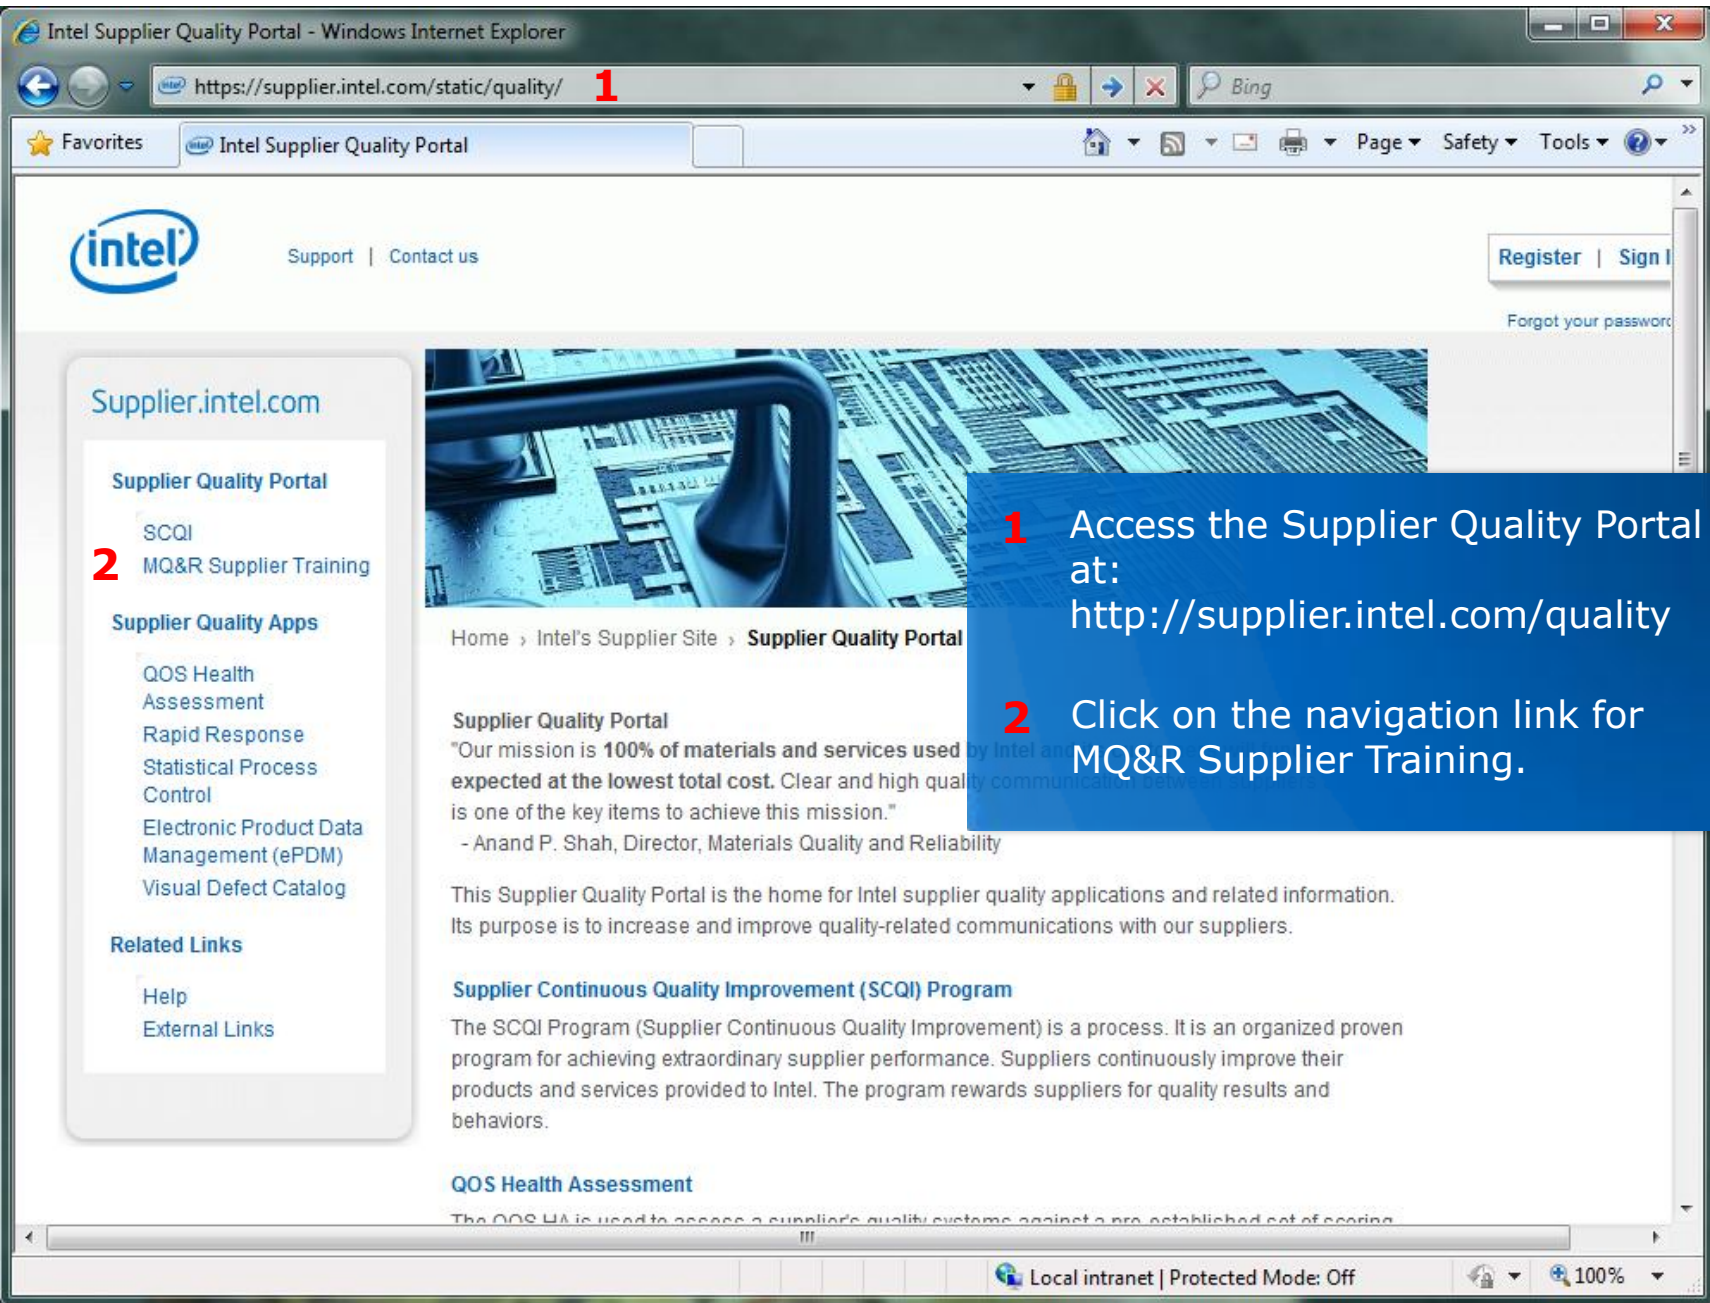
Intel Supplier Quality Portal - Windows Internet Explorer

https://supplier.intel.com/static/quality/ 1

Bing

Favorites | Intel Supplier Quality Portal

Page ▾ Safety ▾ Tools ▾

intel

Support | Contact us

Register | Sign I

Forgot your passwor

Supplier.intel.com

Supplier Quality Portal

SCQI
2 MQ&R Supplier Training

Supplier Quality Apps

QOS Health Assessment
Rapid Response
Statistical Process Control
Electronic Product Data Management (ePDM)
Visual Defect Catalog

Related Links

Help
External Links

Home › Intel's Supplier Site › Supplier Quality Portal

Supplier Quality Portal
"Our mission is 100% of materials and services used by Intel an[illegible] expected at the lowest total cost. Clear and high quality communication between suppliers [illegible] is one of the key items to achieve this mission."
- Anand P. Shah, Director, Materials Quality and Reliability

This Supplier Quality Portal is the home for Intel supplier quality applications and related information. Its purpose is to increase and improve quality-related communications with our suppliers.

Supplier Continuous Quality Improvement (SCQI) Program

The SCQI Program (Supplier Continuous Quality Improvement) is a process. It is an organized proven program for achieving extraordinary supplier performance. Suppliers continuously improve their products and services provided to Intel. The program rewards suppliers for quality results and behaviors.

QOS Health Assessment

The QOS HA is used to assess a supplier's quality systems against a pre-established set of scoring

1 Access the Supplier Quality Portal at: http://supplier.intel.com/quality

2 Click on the navigation link for MQ&R Supplier Training.

Local intranet | Protected Mode: Off

100%